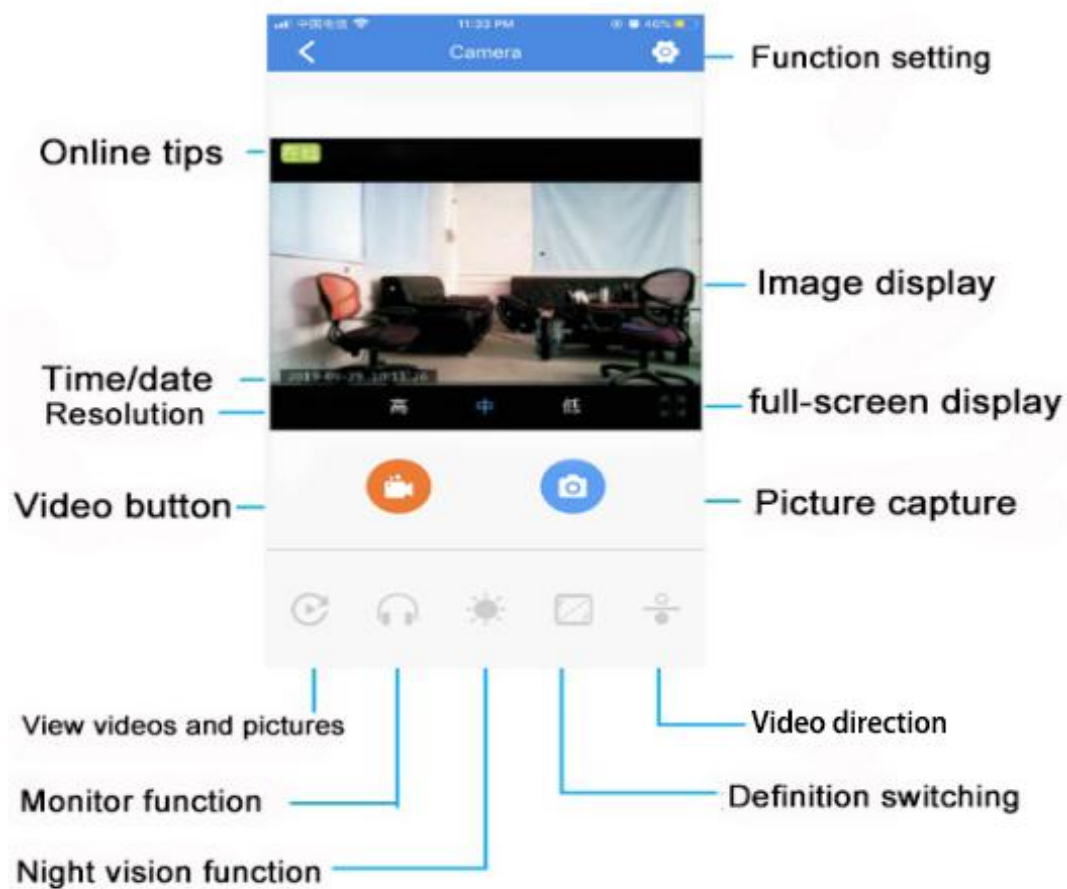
11:33 PM

Camera

Function setting

Online tips

Image display

Time/date

Resolution

高 中 低

full-screen display

Video button

Picture capture

View videos and pictures

Video direction

Monitor function

Definition switching

Night vision function